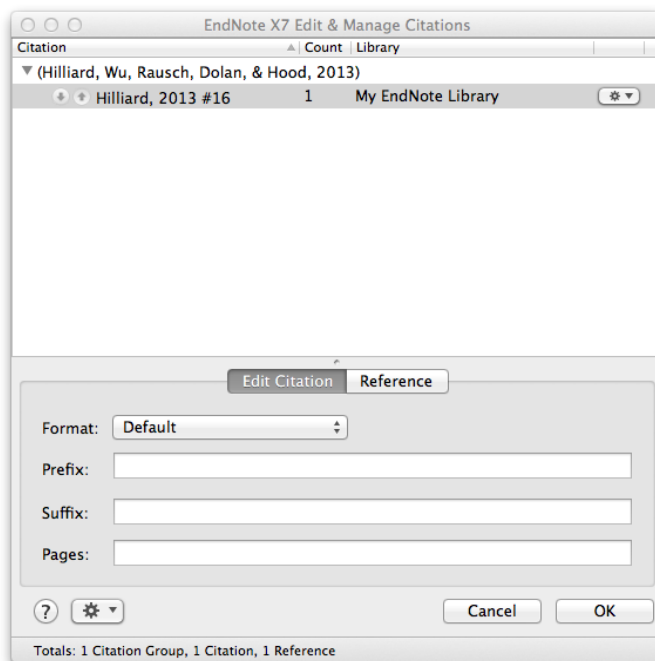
EndNote X7 Edit & Manage Citations

| Citation | Count | Library |
|---|---|---|
| (Hilliard, Wu, Rausch, Dolan, & Hood, 2013) | | |
| Hilliard, 2013 #16 | 1 | My EndNote Library |

Edit Citation | Reference

Format: Default

Prefix:

Suffix:

Pages:

?

Cancel OK

Totals: 1 Citation Group, 1 Citation, 1 Reference